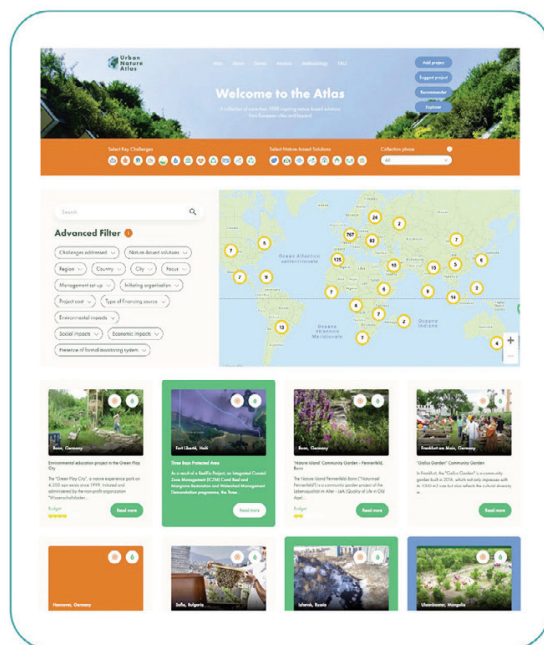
Urban Nature Atlas

Home About Cities Analysis Methodology FAQ

Add project

Suggest project

Recommender

Explore

Welcome to the Atlas

A collection of more than 1000 inspiring nature-based solutions from European cities and beyond

Select Key Challenges

Select Nature-based Solutions

Collection phase

All

Search

Advanced Filter

Challenges addressed

Nature-based solutions

Region

Country

City

Focus

Management set up

Initiating organization

Project cost

Type of financing source

Environmental impacts

Social impacts

Economic impacts

Presence of formal monitoring system

Ocean Atlantique septentrional

Océano Atlántico Meridional

Océan Indien

787

24

2

82

7

4

125

7

8

10

13

5

7

2

7

6

9

8

6

11

14

3

13

2

7

4

Bonn, Germany

Environmental education project in the Green Play City

The "Green Play City" is a nature experience park on 4,000 square metres since 1999. Initiated and administered by the non-profit organisation "Wissenschaftsladen...

Budget

Read more

Fort Liberté, Haiti

Three Bays Protected Area

As a result of a Goal 9's Project, an Integrated Coastal Zone Management (ICZM) Coral Reef and Mangrove Restoration and Watershed Management Demonstration programme, the Three...

Read more

Bonn, Germany

"Nature Island" Community Garden – Fernerfeld, Bonn

The "Nature Island Fernerfeld in Bonn ("Naturinsel Fernerfeld") is a community garden project of the Lebensqualität im Alter - LeA, Quality of Life in Old Age)...

Budget

Read more

Frankfurt am Main, Germany

"Gallus Garden" Community Garden

In Frankfurt, the "Gallus Garden" is a community garden built in 2014, which not only impresses with its 1,000 m2 size but also reflects the cultural diversity in...

Read more

Hannover, Germany

Sofia, Bulgaria

Izhevsk, Russia

Ulaanbaatar, Mongolia